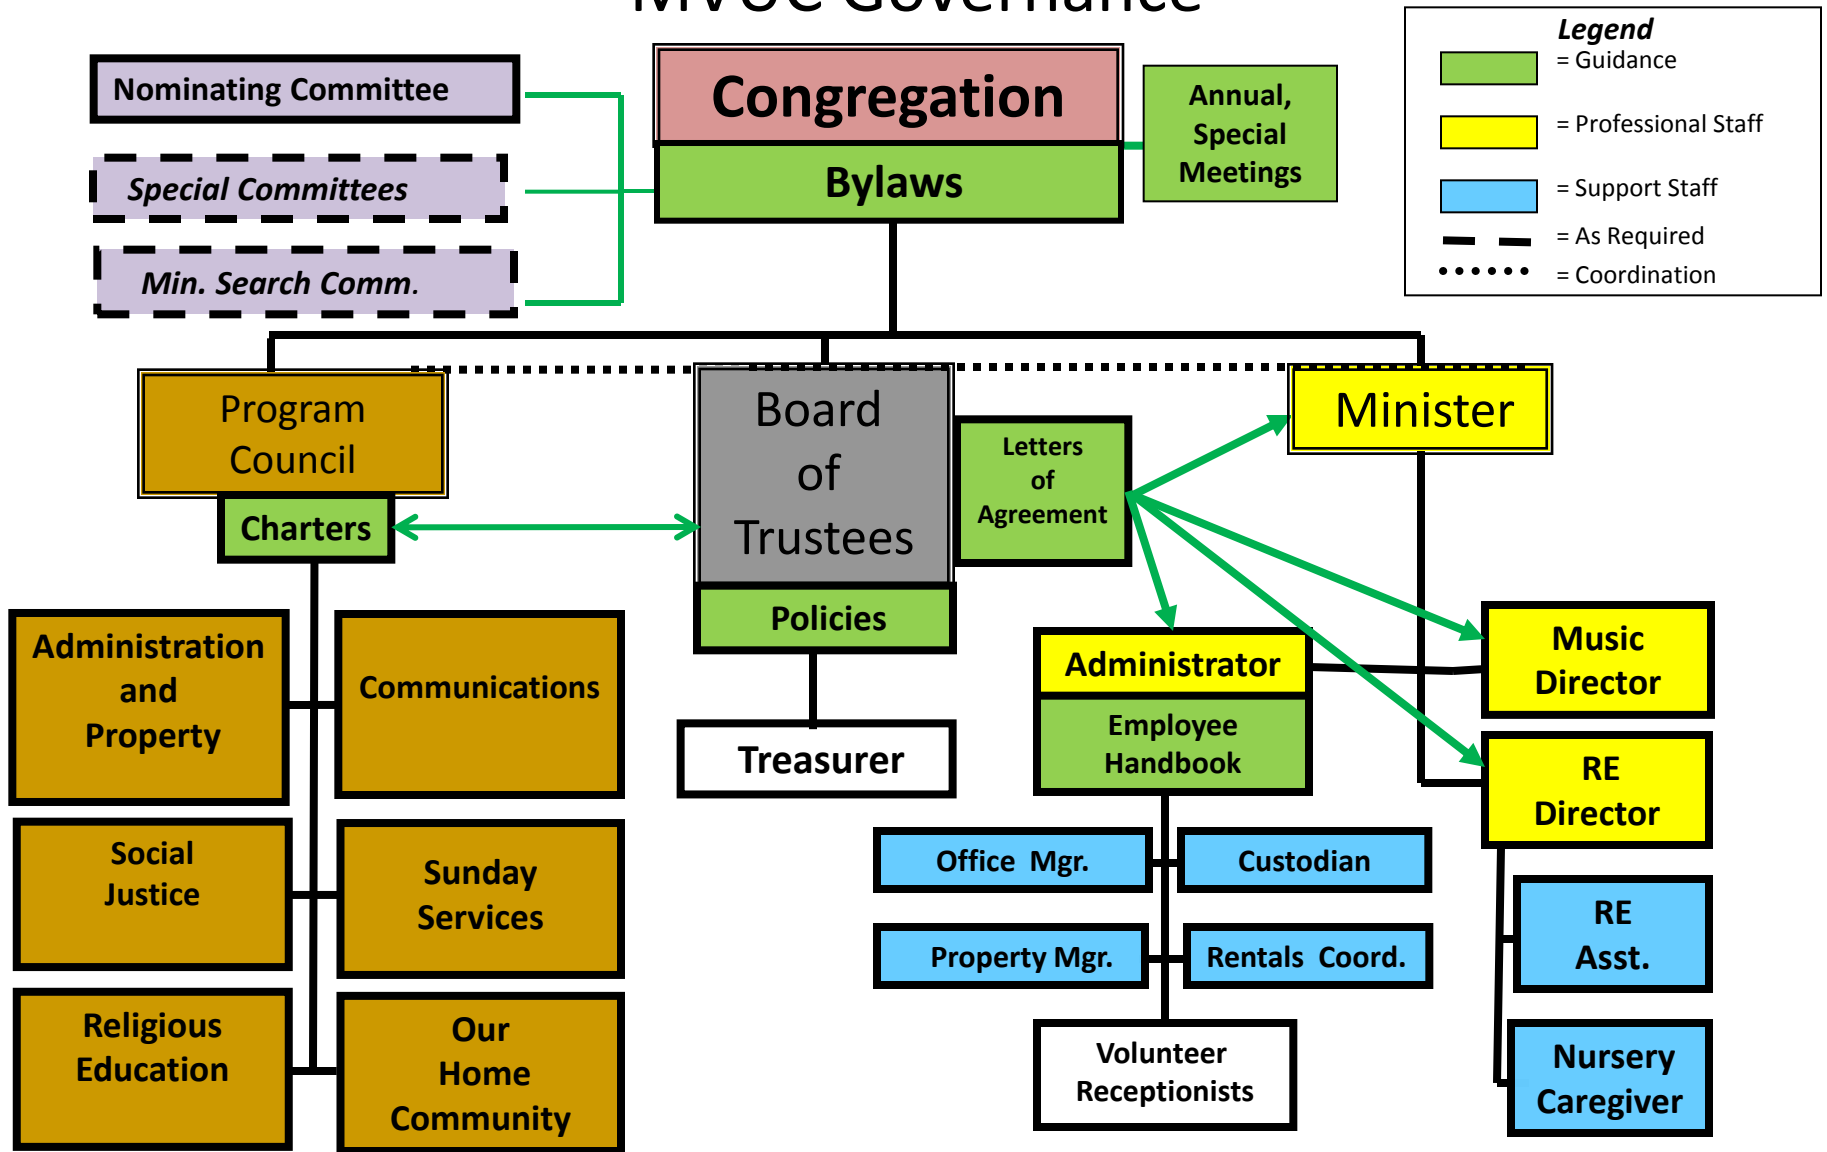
Legend
= Guidance
= Professional Staff
= Support Staff
= As Required
= Coordination

Nominating Committee

Special Committees

Min. Search Comm.

Congregation

Bylaws

Annual, Special Meetings

Program Council

Charters

Board of Trustees

Policies

Letters of Agreement

Minister

Administration and Property

Communications

Social Justice

Sunday Services

Religious Education

Our Home Community

Treasurer

Administrator

Employee Handbook

Music Director

RE Director

Office Mgr.

Custodian

Property Mgr.

Rentals Coord.

Volunteer Receptionists

RE Asst.

Nursery Caregiver